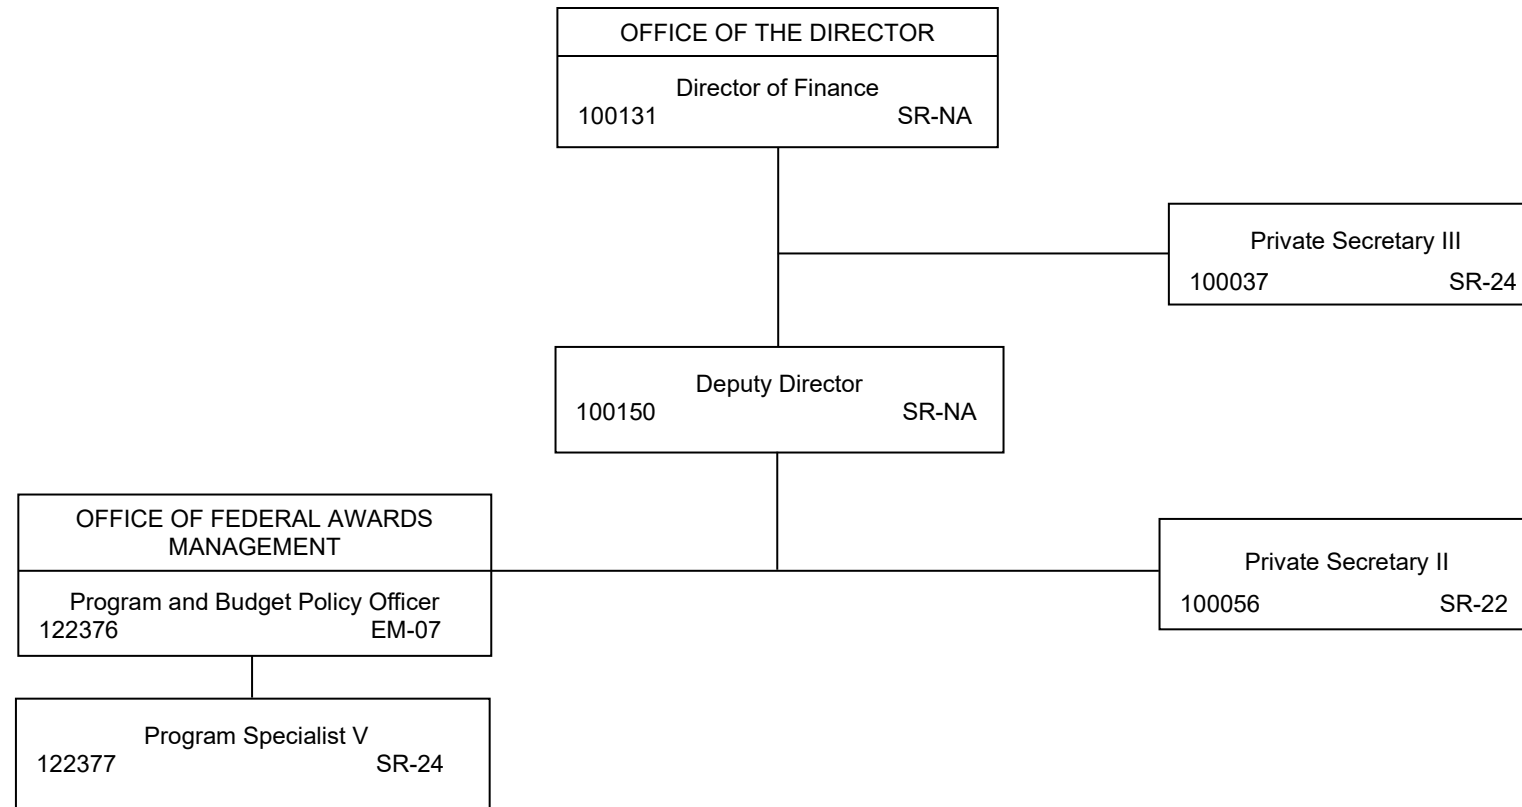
OFFICE OF THE DIRECTOR

Director of Finance
100131 SR-NA

Private Secretary III
100037 SR-24

Deputy Director
100150 SR-NA

OFFICE OF FEDERAL AWARDS MANAGEMENT

Program and Budget Policy Officer
122376 EM-07

Private Secretary II
100056 SR-22

Program Specialist V
122377 SR-24